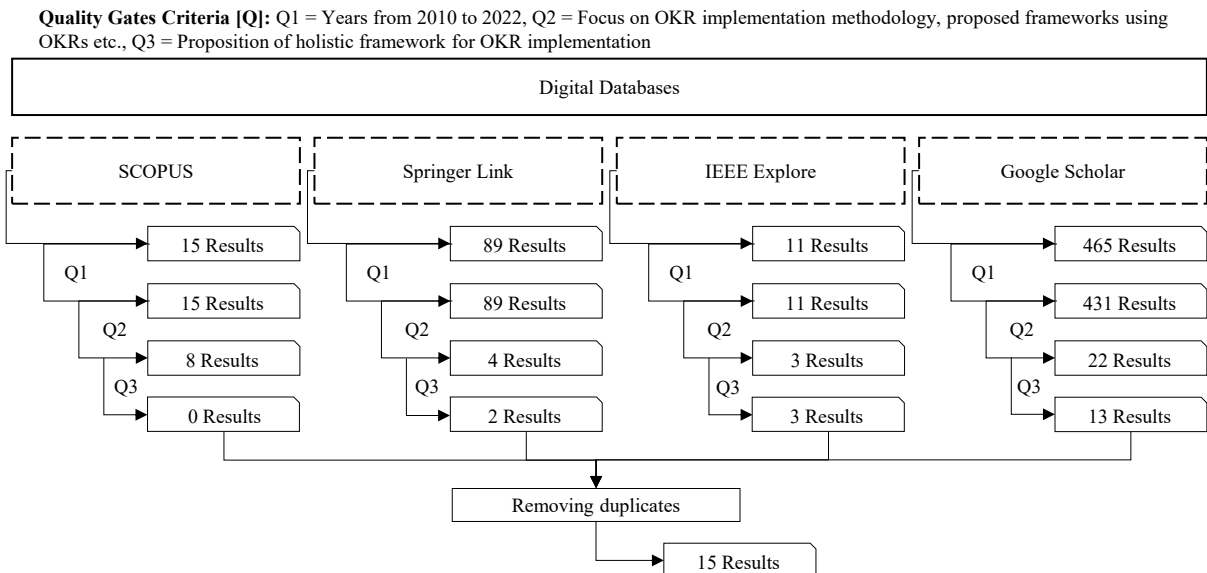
**Quality Gates Criteria [Q]:** Q1 = Years from 2010 to 2022, Q2 = Focus on OKR implementation methodology, proposed frameworks using OKRs etc., Q3 = Proposition of holistic framework for OKR implementation

Digital Databases

SCOPUS

15 Results
Q1
15 Results
Q2
8 Results
Q3
0 Results

Springer Link

89 Results
Q1
89 Results
Q2
4 Results
Q3
2 Results

IEEE Explore

11 Results
Q1
11 Results
Q2
3 Results
Q3
3 Results

Google Scholar

465 Results
Q1
431 Results
Q2
22 Results
Q3
13 Results

Removing duplicates

15 Results